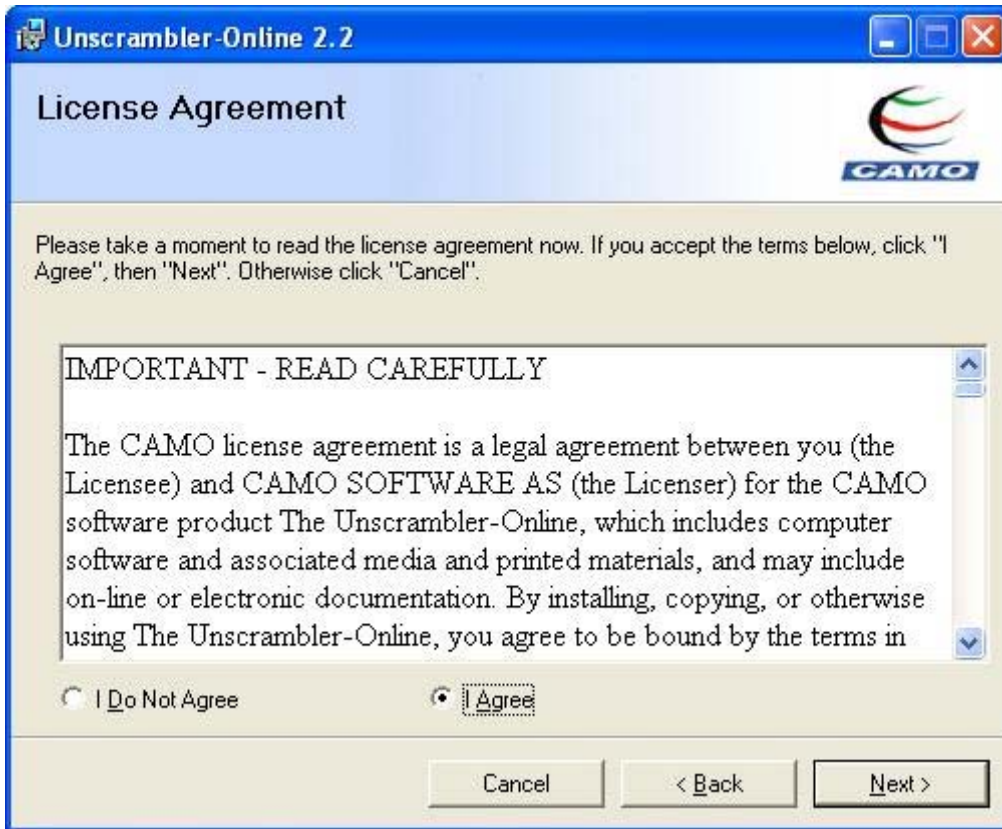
Unscrambler-Online 2.2

License Agreement

CAMO

Please take a moment to read the license agreement now. If you accept the terms below, click "I Agree", then "Next". Otherwise click "Cancel".

IMPORTANT - READ CAREFULLY

The CAMO license agreement is a legal agreement between you (the Licensee) and CAMO SOFTWARE AS (the Licenser) for the CAMO software product The Unscrambler-Online, which includes computer software and associated media and printed materials, and may include on-line or electronic documentation. By installing, copying, or otherwise using The Unscrambler-Online, you agree to be bound by the terms in

I Do Not Agree

I Agree

Cancel

< Back

Next >